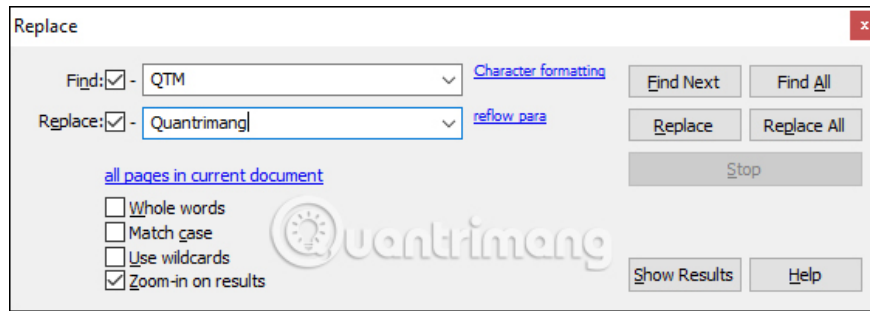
Replace

Find: - QTM

Character formatting

Find Next

Find All

Replace: - Quantrimang

reflow para

Replace

Replace All

Stop

all pages in current document

Whole words

Match case

Use wildcards

Zoom-in on results

Quantrimang

Show Results

Help